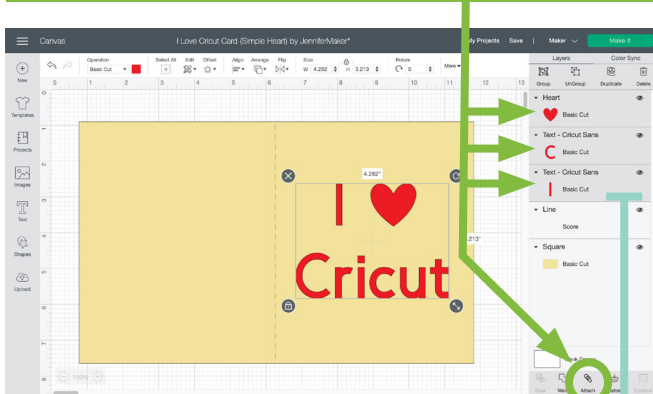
Canvas

I Love Cricut Card (Simple Heart) by JenniferMaker*

My Projects Save | Maker Make It

New

Templates

Projects

Images

Text

Shapes

Upload

Operation Basic Cut

Select All

Edit

Offset

Align

Arrange

Flip

Size W 4.282 H 3.213

Rotate 0

More

4.282"

3.213"

I ❤

Cricut

100%

Layers Color Sync

Group UnGroup Duplicate Delete

Heart

Basic Cut

Text - Cricut Sans

Basic Cut

Text - Cricut Sans

Basic Cut

Line

Score

Square

Basic Cut

Attach